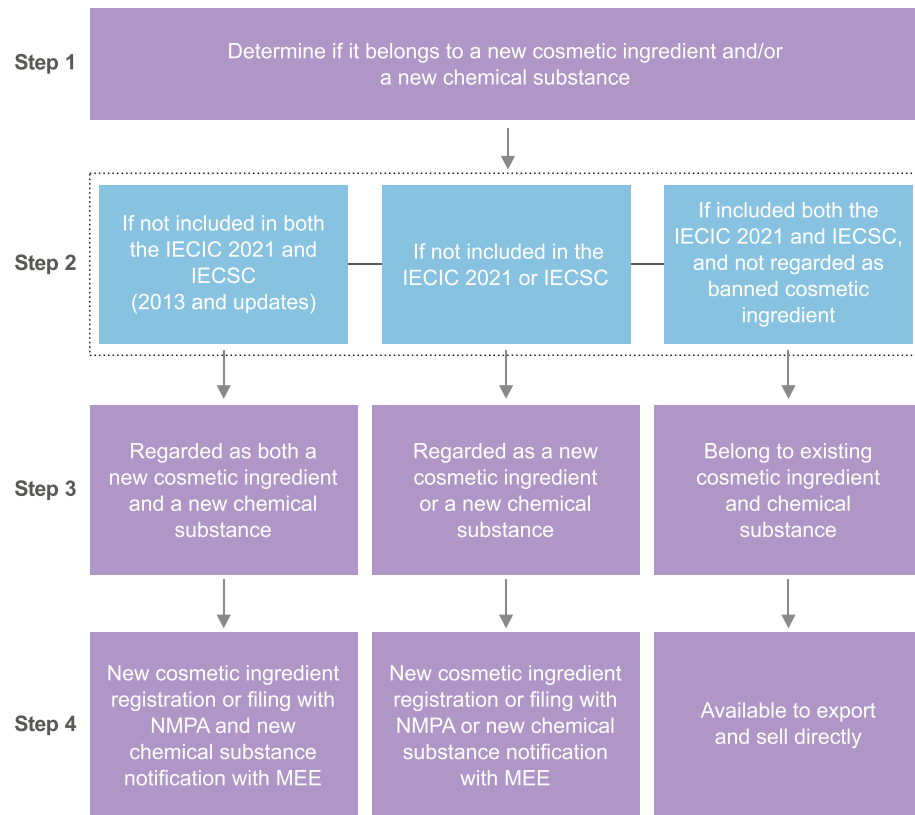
Step 1
Determine if it belongs to a new cosmetic ingredient and/or a new chemical substance

Step 2
If not included in both the IECIC 2021 and IECSC (2013 and updates)

If not included in the IECIC 2021 or IECSC

If included both the IECIC 2021 and IECSC, and not regarded as banned cosmetic ingredient

Step 3
Regarded as both a new cosmetic ingredient and a new chemical substance

Regarded as a new cosmetic ingredient or a new chemical substance

Belong to existing cosmetic ingredient and chemical substance

Step 4
New cosmetic ingredient registration or filing with NMPA and new chemical substance notification with MEE

New cosmetic ingredient registration or filing with NMPA or new chemical substance notification with MEE

Available to export and sell directly